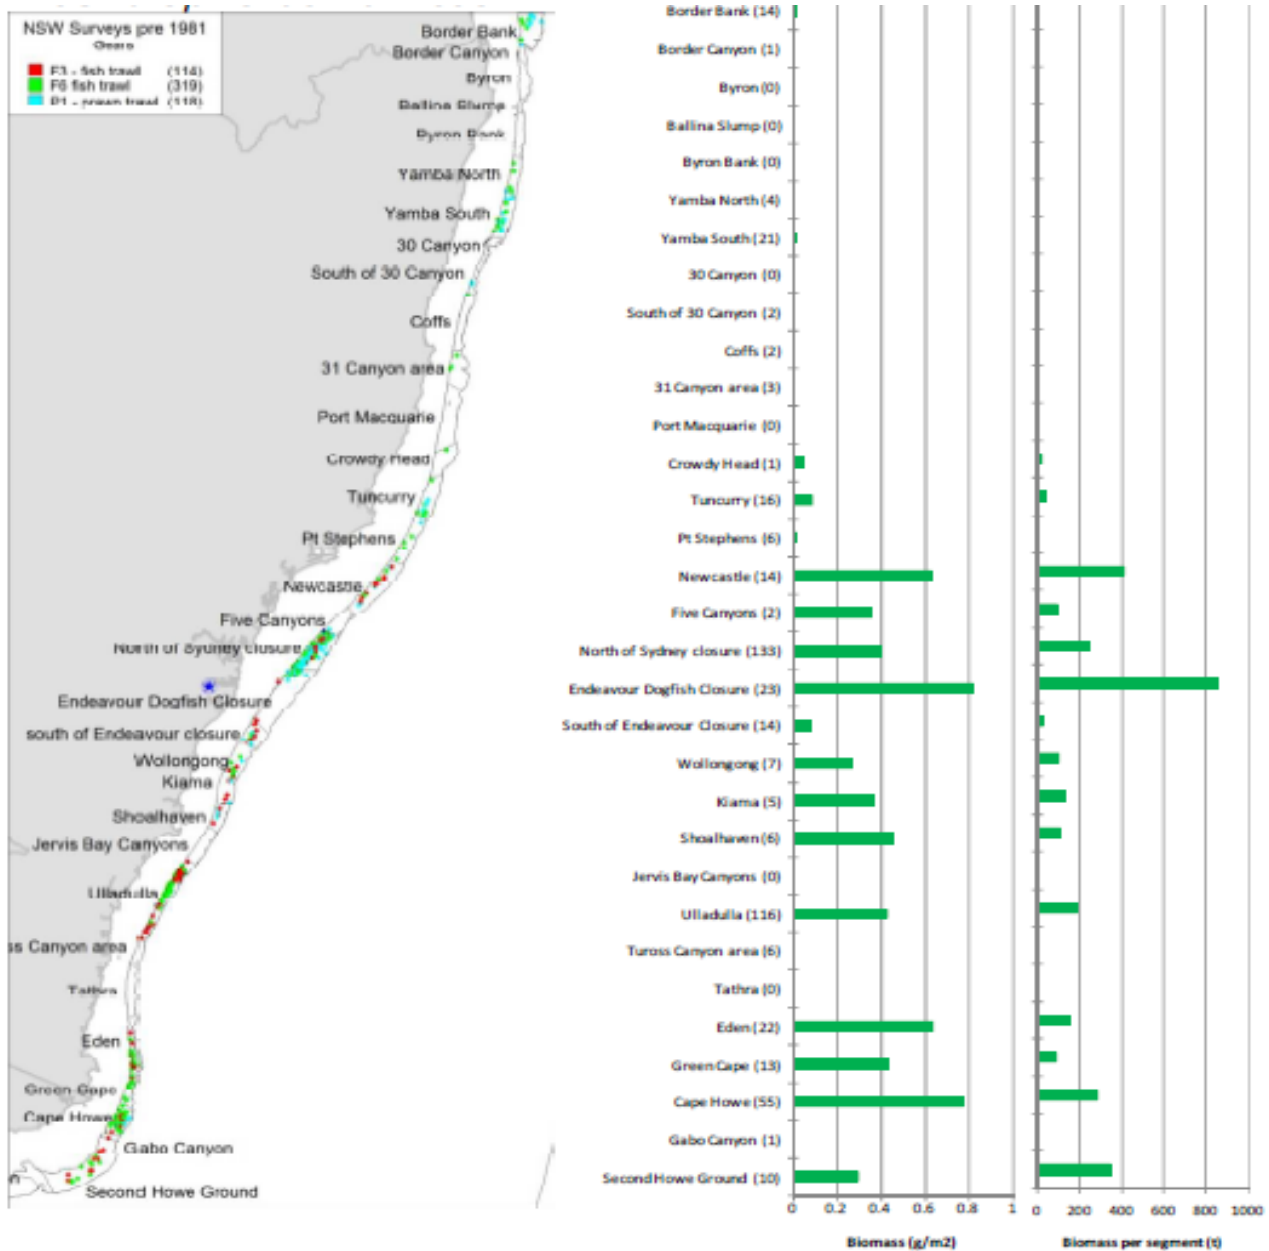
NSW Surveys pre 1981
Gears
F3 - fish trawl (114)
F6 fish trawl (319)
P1 - prawn trawl (118)

Border Bank
Border Canyon
Byron
Ballina Slump
Byron Bank
Yamba North
Yamba South
30 Canyon
South of 30 Canyon
Coffs
31 Canyon area
Port Macquarie
Crowdy Head
Tuncurry
Pt Stephens
Newcastle
Five Canyons
North of Sydney closure
Endeavour Dogfish Closure
south of Endeavour closure
Wollongong
Kiama
Shoalhaven
Jervis Bay Canyons
Ulladulla
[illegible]s Canyon area
Tathra
Eden
Green Cape
Cape Howe
Gabo Canyon
Second Howe Ground

Border Bank (14)
Border Canyon (1)
Byron (0)
Ballina Slump (0)
Byron Bank (0)
Yamba North (4)
Yamba South (21)
30 Canyon (0)
South of 30 Canyon (2)
Coffs (2)
31 Canyon area (3)
Port Macquarie (0)
Crowdy Head (1)
Tuncurry (16)
Pt Stephens (6)
Newcastle (14)
Five Canyons (2)
North of Sydney closure (133)
Endeavour Dogfish Closure (23)
South of Endeavour Closure (14)
Wollongong (7)
Kiama (5)
Shoalhaven (6)
Jervis Bay Canyons (0)
Ulladulla (116)
Tuross Canyon area (6)
Tathra (0)
Eden (22)
Green Cape (13)
Cape Howe (55)
Gabo Canyon (1)
Second Howe Ground (10)

0 0.2 0.4 0.6 0.8 1
Biomass (g/m2)

0 200 400 600 800 1000
Biomass per segment (t)